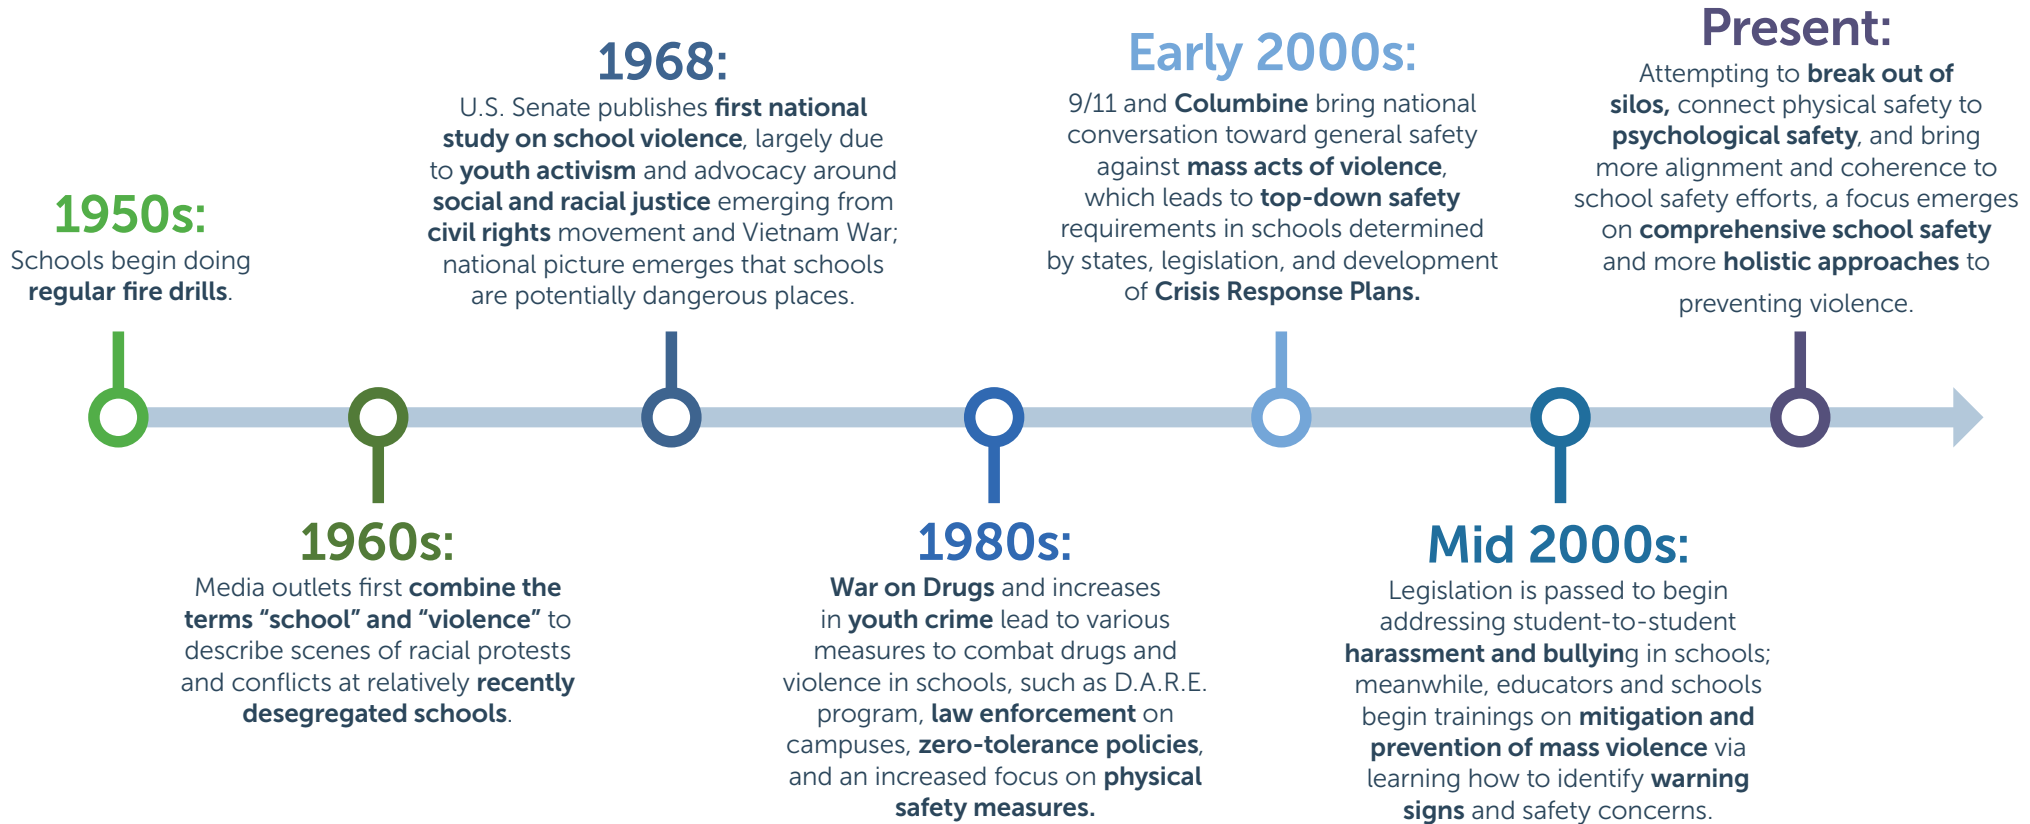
1950s:
Schools begin doing regular fire drills.

1960s:
Media outlets first combine the terms “school” and “violence” to describe scenes of racial protests and conflicts at relatively recently desegregated schools.

1968:
U.S. Senate publishes first national study on school violence, largely due to youth activism and advocacy around social and racial justice emerging from civil rights movement and Vietnam War; national picture emerges that schools are potentially dangerous places.

1980s:
War on Drugs and increases in youth crime lead to various measures to combat drugs and violence in schools, such as D.A.R.E. program, law enforcement on campuses, zero-tolerance policies, and an increased focus on physical safety measures.

Early 2000s:
9/11 and Columbine bring national conversation toward general safety against mass acts of violence, which leads to top-down safety requirements in schools determined by states, legislation, and development of Crisis Response Plans.

Mid 2000s:
Legislation is passed to begin addressing student-to-student harassment and bullying in schools; meanwhile, educators and schools begin trainings on mitigation and prevention of mass violence via learning how to identify warning signs and safety concerns.

Present:
Attempting to break out of silos, connect physical safety to psychological safety, and bring more alignment and coherence to school safety efforts, a focus emerges on comprehensive school safety and more holistic approaches to preventing violence.